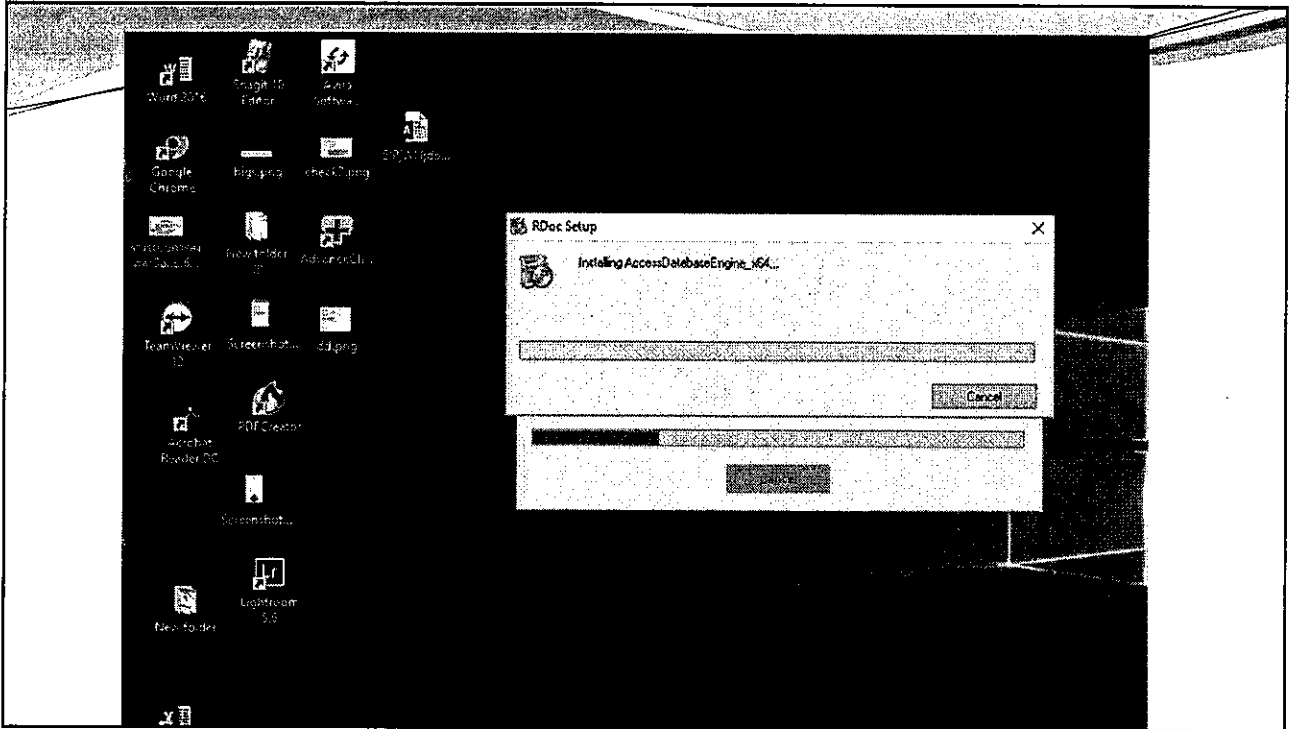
Word 2016

Snagit 10 Editor

Auto Softwa...

Google Chrome

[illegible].png

check2.png

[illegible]

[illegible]

New folder (2)

AdvancedCl...

TeamViewer 12

Screenshot...

dd.png

Acrobat Reader DC

PDFCreator

Screenshot...

Lightroom 5.5

New folder

RDoc Setup

Installing AccessDatabaseEngine_x64...

Cancel

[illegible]